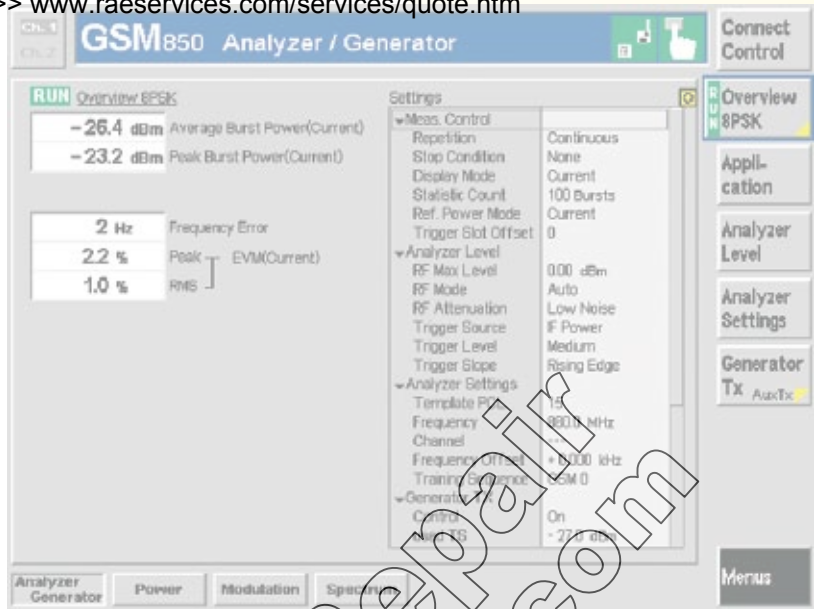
>> www.raeservices.com/services/quote.htm

Ch.1 Ch.2 GSM850 Analyzer / Generator

Connect Control

RUN Overview 8PSK

| | |
|---|---|
| −26.4 dBm | Average Burst Power(Current) |
| −23.2 dBm | Peak Burst Power(Current) |

| | |
|---|---|
| 2 Hz | Frequency Error |
| 2.2 % | Peak EVM(Current) |
| 1.0 % | RMS |

Settings

| | |
|---|---|
| Meas. Control | |
| Repetition | Continuous |
| Stop Condition | None |
| Display Mode | Current |
| Statistic Count | 100 Bursts |
| Ref. Power Mode | Current |
| Trigger Slot Offset | 0 |
| Analyzer Level | |
| RF Max Level | 0.00 dBm |
| RF Mode | Auto |
| RF Attenuation | Low Noise |
| Trigger Source | IF Power |
| Trigger Level | Medium |
| Trigger Slope | Rising Edge |
| Analyzer Settings | |
| Template PCL | 15 |
| Frequency | 880.0 MHz |
| Channel | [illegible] |
| Frequency Offset | + 0.000 kHz |
| Training Sequence | GSM 0 |
| Generator Tx | |
| Control | On |
| Used TS | − 27.0 dBm |

Overview 8PSK

Appli-cation

Analyzer Level

Analyzer Settings

Generator Tx AuxTx

Menus

Analyzer Generator Power Modulation Spectrum

repair.com